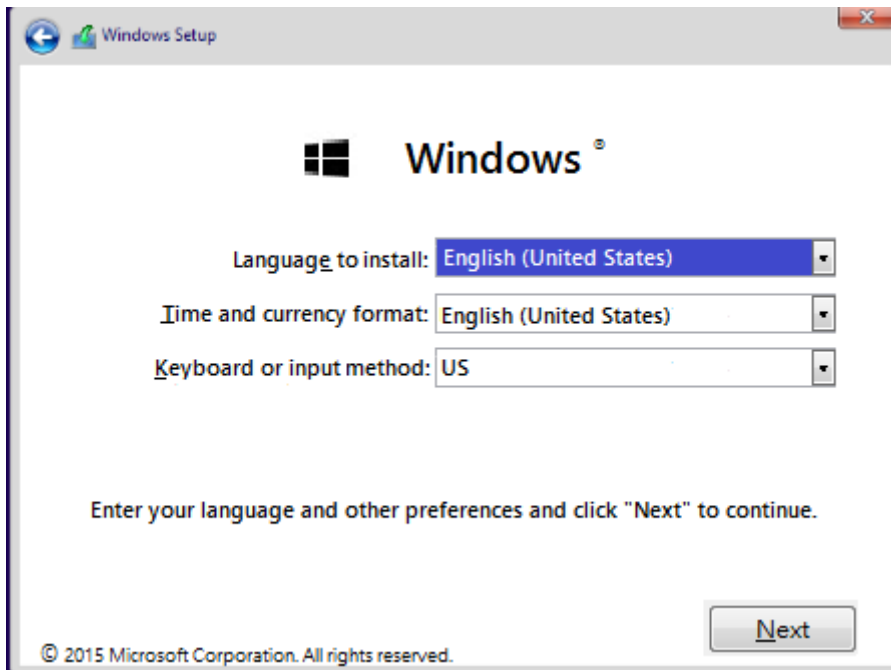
Windows Setup

Windows®

Language to install: English (United States)

Time and currency format: English (United States)

Keyboard or input method: US

Enter your language and other preferences and click "Next" to continue.

© 2015 Microsoft Corporation. All rights reserved.

Next